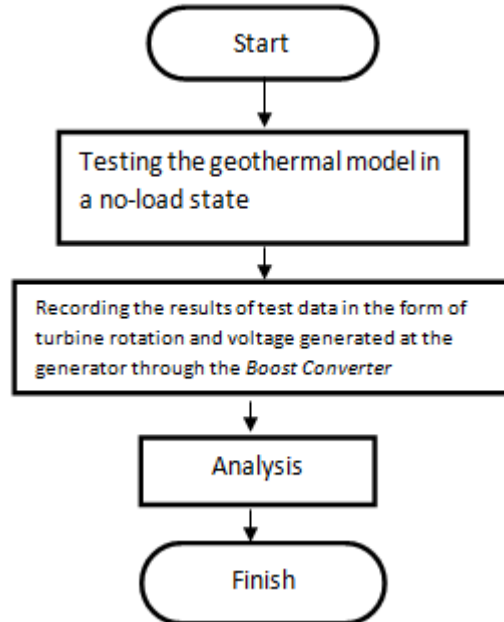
Start

Testing the geothermal model in a no-load state

Recording the results of test data in the form of turbine rotation and voltage generated at the generator through the Boost Converter

Analysis

Finish